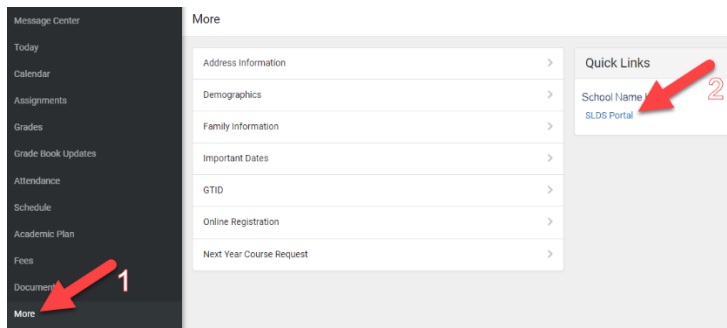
Message Center
Today
Calendar
Assignments
Grades
Grade Book Updates
Attendance
Schedule
Academic Plan
Fees
Docume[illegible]
More

1

More

Address Information
Demographics
Family Information
Important Dates
GTID
Online Registration
Next Year Course Request

Quick Links

School Name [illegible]
SLDS Portal

2